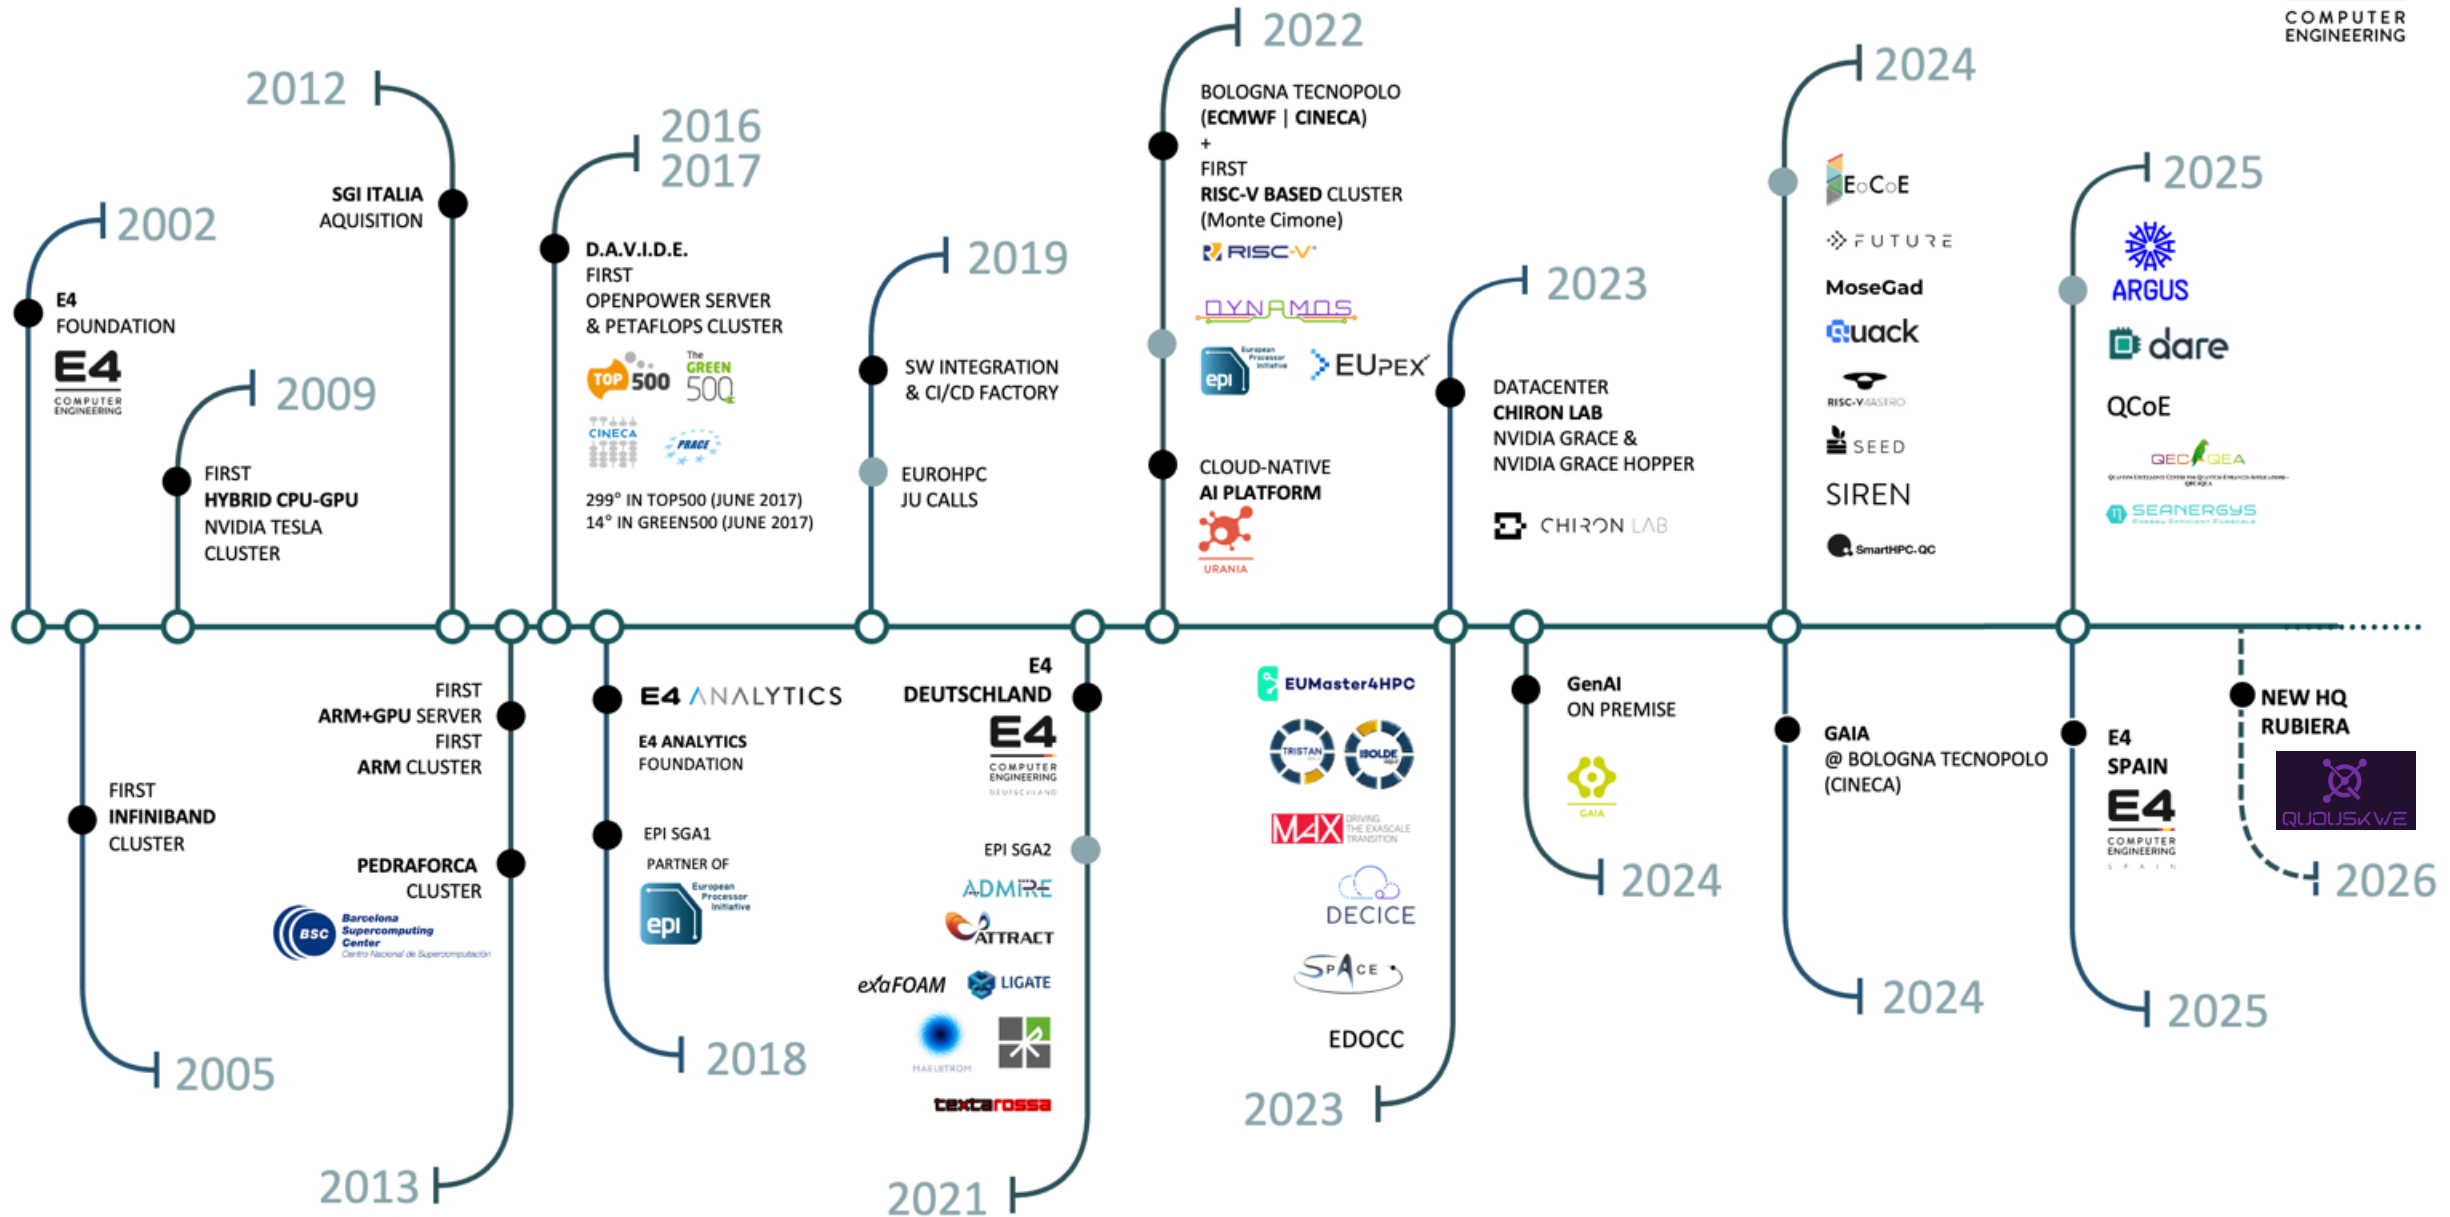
COMPUTER ENGINEERING

2002
E4 FOUNDATION
E4 COMPUTER ENGINEERING

2009
FIRST HYBRID CPU-GPU NVIDIA TESLA CLUSTER

2012
SGI ITALIA AQUISITION

2016
2017
D.A.V.I.D.E.
FIRST OPENPOWER SERVER & PETAFLOPS CLUSTER
TOP 500
The GREEN 500
CINECA
PRACE
299° IN TOP500 (JUNE 2017)
14° IN GREEN500 (JUNE 2017)

2019
SW INTEGRATION & CI/CD FACTORY
EUROHPC JU CALLS

2022
BOLOGNA TECNOPOLO (ECMWF | CINECA)
+
FIRST RISC-V BASED CLUSTER (Monte Cimone)
RISC-V
DYNAMOS
epi European Processor Initiative
EUPEX
CLOUD-NATIVE AI PLATFORM
URANIA

2023
DATACENTER CHIRON LAB NVIDIA GRACE & NVIDIA GRACE HOPPER
CHIRON LAB

2024
EoCoE
FUTURE
MoseGad
Quack
RISC-V MASTRO
SEED
SIREN
SmartHPC-QC

2025
ARGUS
dare
QCoE
QEC QEA
SEANERGYS

2005
FIRST INFINIBAND CLUSTER

2013
FIRST ARM+GPU SERVER
FIRST ARM CLUSTER
PEDRAFORCA CLUSTER
BSC Barcelona Supercomputing Center Centro Nacional de Supercomputación

2018
E4 ANALYTICS
E4 ANALYTICS FOUNDATION
EPI SGA1
PARTNER OF
epi European Processor Initiative

2021
E4 DEUTSCHLAND
E4 COMPUTER ENGINEERING DEUTSCHLAND
EPI SGA2
ADMIRE
ATTRACT
exaFOAM
LIGATE
MAELSTROM
textarossa

2023
EUMaster4HPC
TRISTAN
ISOLDE
MAX DRIVING THE EXASCALE TRANSITION
DECICE
SPACE
EDOCC

2024
GenAI ON PREMISE
GAIA

2024
GAIA @ BOLOGNA TECNOPOLO (CINECA)

2025
E4 SPAIN
E4 COMPUTER ENGINEERING SPAIN

2026
NEW HQ RUBIERA
QUOUSKWE